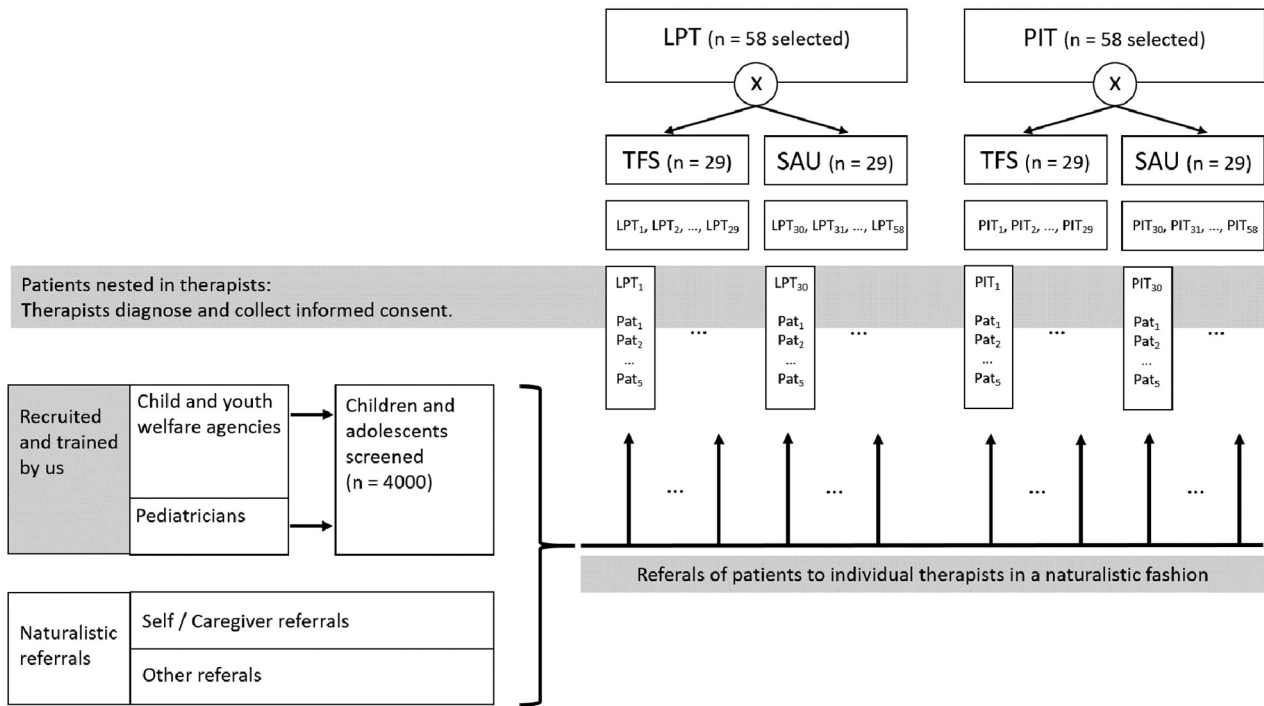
LPT (n = 58 selected)

X

PIT (n = 58 selected)

X

TFS (n = 29)

SAU (n = 29)

TFS (n = 29)

SAU (n = 29)

$LPT_1$, $LPT_2$, ..., $LPT_{29}$

$LPT_{30}$, $LPT_{31}$, ..., $LPT_{58}$

$PIT_1$, $PIT_2$, ..., $PIT_{29}$

$PIT_{30}$, $PIT_{31}$, ..., $PIT_{58}$

Patients nested in therapists:
Therapists diagnose and collect informed consent.

$LPT_1$
$Pat_1$
$Pat_2$
...
$Pat_5$

...

$LPT_{30}$
$Pat_1$
$Pat_2$
...
$Pat_5$

...

$PIT_1$
$Pat_1$
$Pat_2$
...
$Pat_5$

...

$PIT_{30}$
$Pat_1$
$Pat_2$
...
$Pat_5$

...

| Recruited and trained by us | Child and youth welfare agencies |
|---|---|
| | Pediatricians |

Children and adolescents screened (n = 4000)

...

...

...

...

| Naturalistic referrals | Self / Caregiver referrals |
|---|---|
| | Other referals |

Referals of patients to individual therapists in a naturalistic fashion